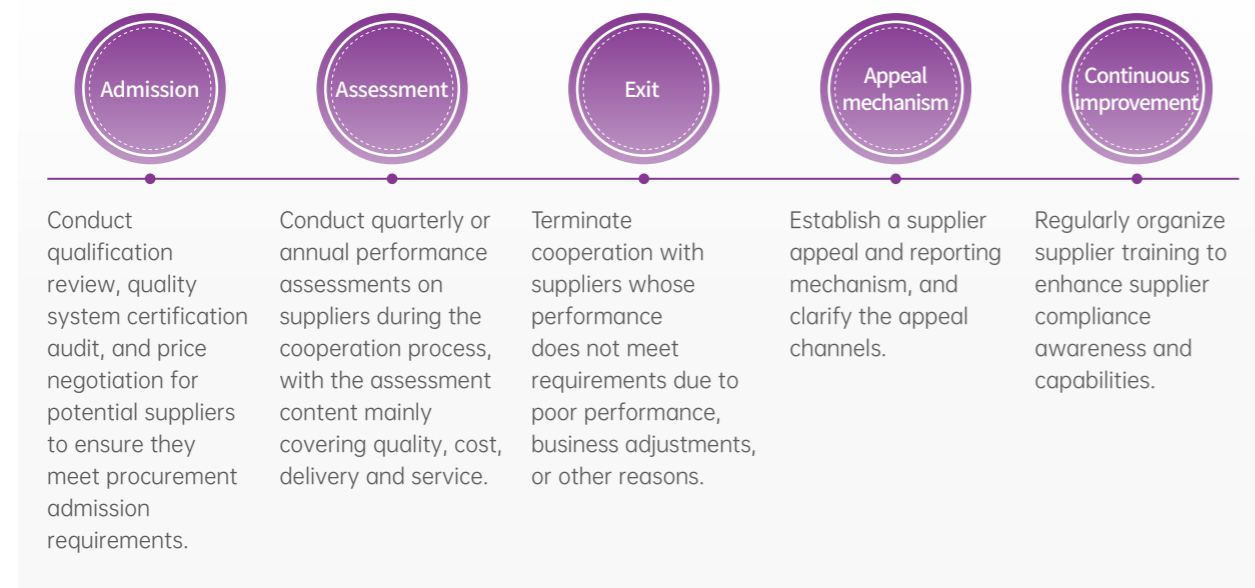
Admission

Assessment

Exit

Appeal mechanism

Continuous improvement

Conduct qualification review, quality system certification audit, and price negotiation for potential suppliers to ensure they meet procurement admission requirements.

Conduct quarterly or annual performance assessments on suppliers during the cooperation process, with the assessment content mainly covering quality, cost, delivery and service.

Terminate cooperation with suppliers whose performance does not meet requirements due to poor performance, business adjustments, or other reasons.

Establish a supplier appeal and reporting mechanism, and clarify the appeal channels.

Regularly organize supplier training to enhance supplier compliance awareness and capabilities.